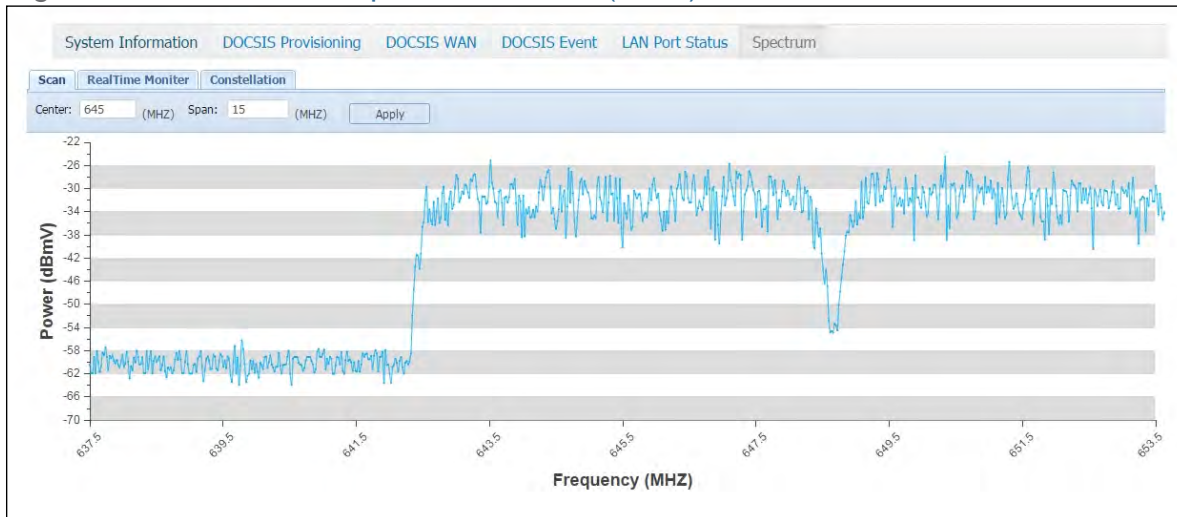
System Information DOCSIS Provisioning DOCSIS WAN DOCSIS Event LAN Port Status Spectrum

Scan RealTime Moniter Constellation

Center: 645 (MHZ) Span: 15 (MHZ) Apply

Power (dBmV)

-22
-26
-30
-34
-38
-42
-46
-50
-54
-58
-62
-66
-70

637.5 639.5 641.5 643.5 645.5 647.5 649.5 651.5 653.5

Frequency (MHZ)